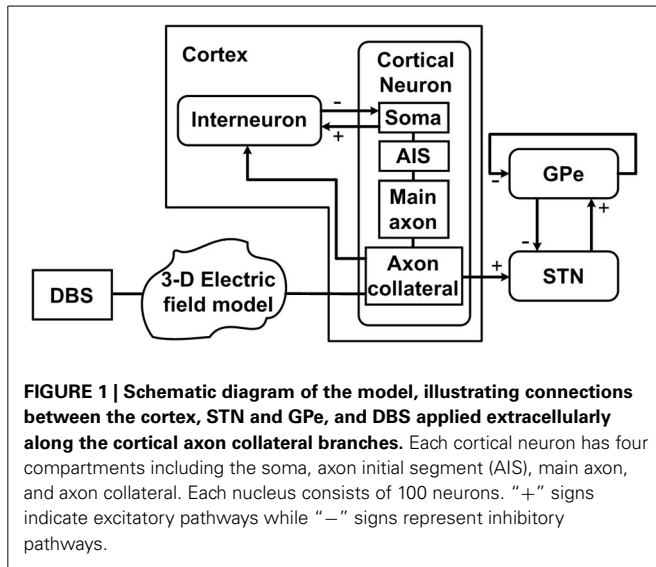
Cortex

Cortical Neuron

Interneuron

Soma

AIS

Main axon

Axon collateral

GPe

STN

DBS

3-D Electric field model

-

+

-

+

-

+

**FIGURE 1 | Schematic diagram of the model, illustrating connections between the cortex, STN and GPe, and DBS applied extracellularly along the cortical axon collateral branches.** Each cortical neuron has four compartments including the soma, axon initial segment (AIS), main axon, and axon collateral. Each nucleus consists of 100 neurons. "+" signs indicate excitatory pathways while "−" signs represent inhibitory pathways.